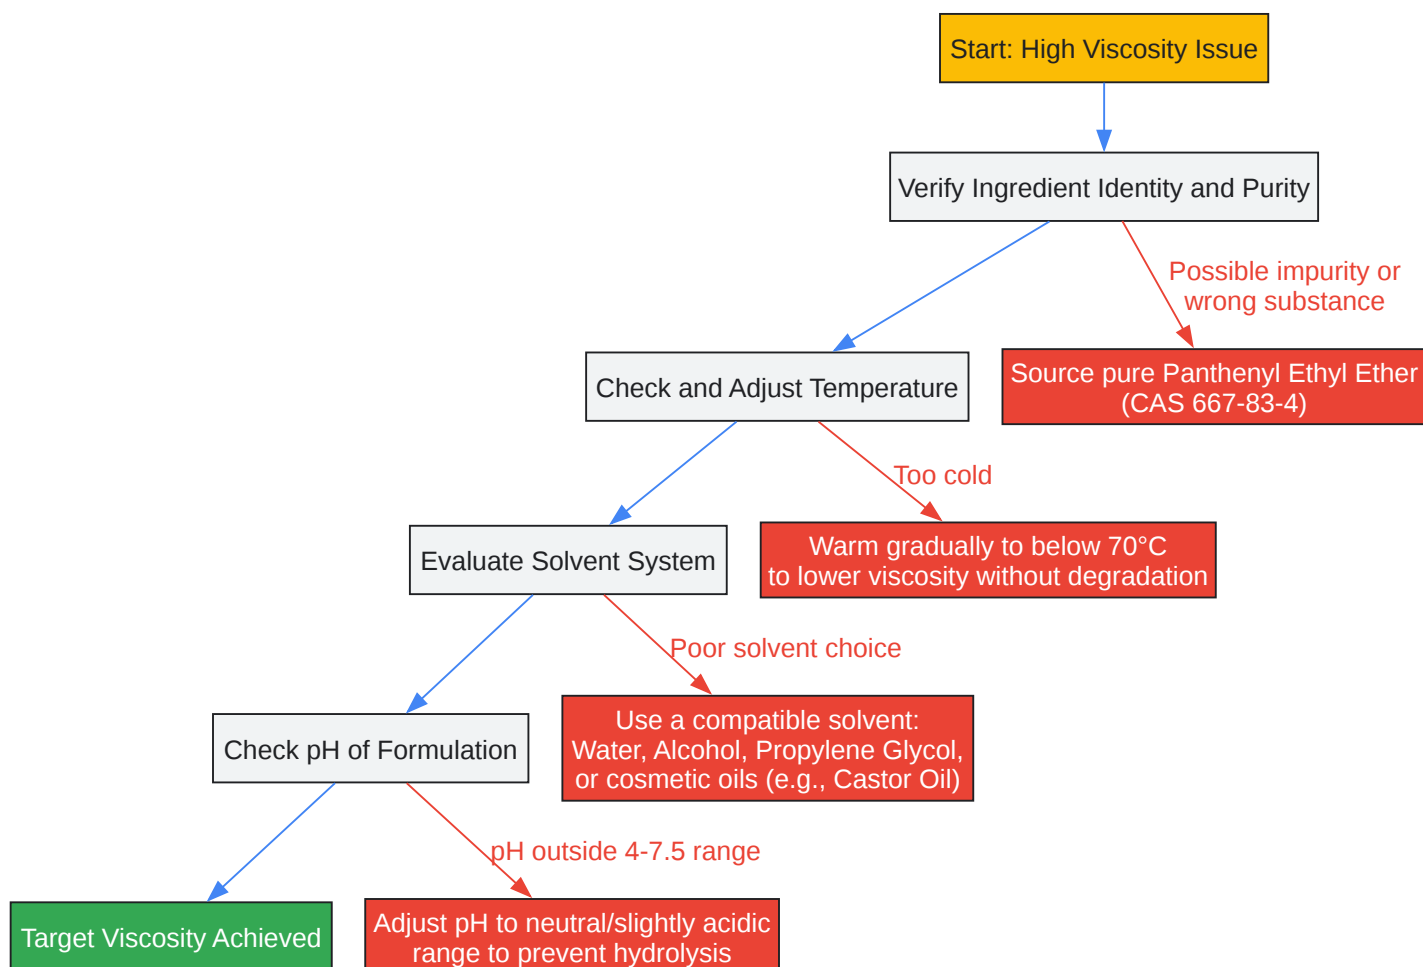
Start: High Viscosity Issue

Verify Ingredient Identity and Purity

Possible impurity or wrong substance

Source pure Panthenyl Ethyl Ether (CAS 667-83-4)

Check and Adjust Temperature

Too cold

Warm gradually to below 70°C to lower viscosity without degradation

Evaluate Solvent System

Poor solvent choice

Use a compatible solvent: Water, Alcohol, Propylene Glycol, or cosmetic oils (e.g., Castor Oil)

Check pH of Formulation

pH outside 4-7.5 range

Target Viscosity Achieved

Adjust pH to neutral/slightly acidic range to prevent hydrolysis